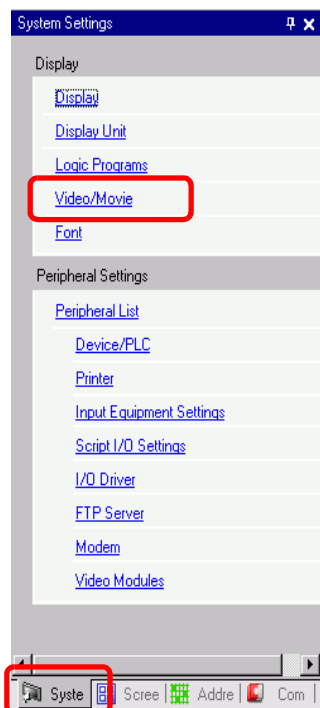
System Settings

Display

Display

Display Unit

Logic Programs

Video/Movie

Font

Peripheral Settings

Peripheral List

Device/PLC

Printer

Input Equipment Settings

Script I/O Settings

I/O Driver

FTP Server

Modem

Video Modules

Syste | Scree | Addre | Com